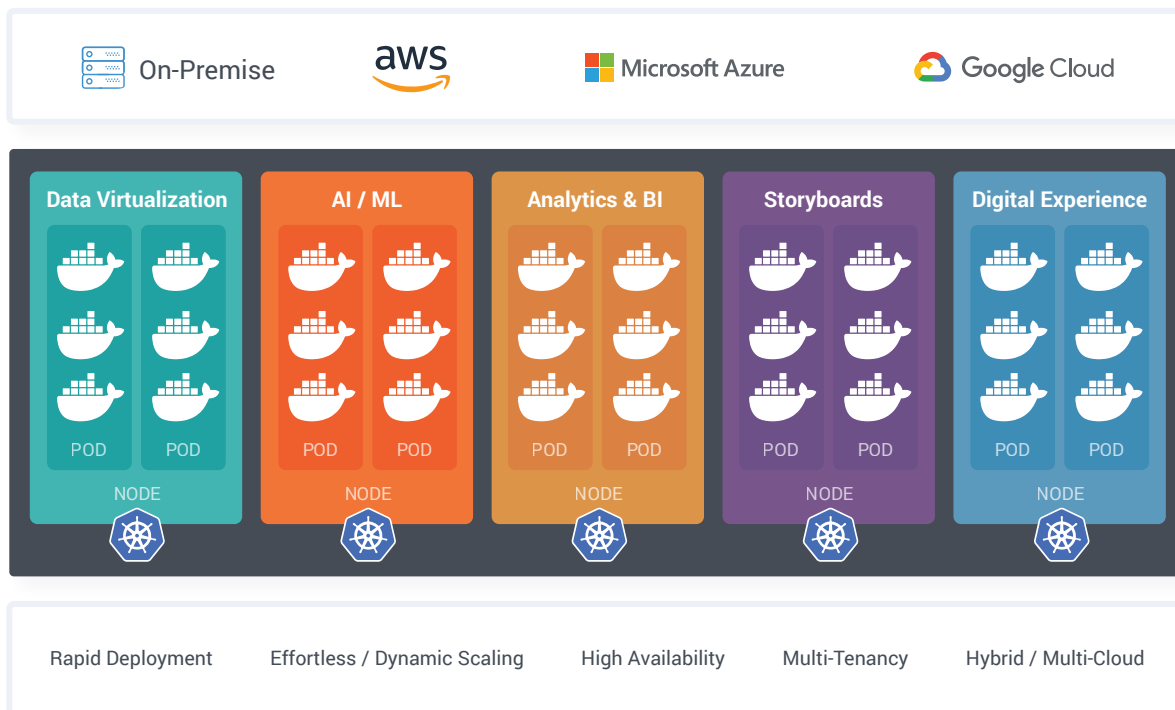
On-Premise

aws

Microsoft Azure

Google Cloud

Data Virtualization

POD POD

NODE

AI / ML

POD POD

NODE

Analytics & BI

POD POD

NODE

Storyboards

POD POD

NODE

Digital Experience

POD POD

NODE

Rapid Deployment

Effortless / Dynamic Scaling

High Availability

Multi-Tenancy

Hybrid / Multi-Cloud